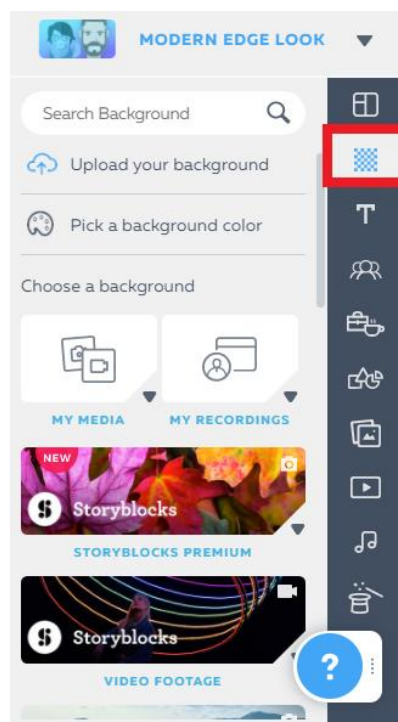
MODERN EDGE LOOK

Search Background

Upload your background

Pick a background color

Choose a background

MY MEDIA

MY RECORDINGS

NEW

Storyblocks

STORYBLOCKS PREMIUM

Storyblocks

VIDEO FOOTAGE

?

T